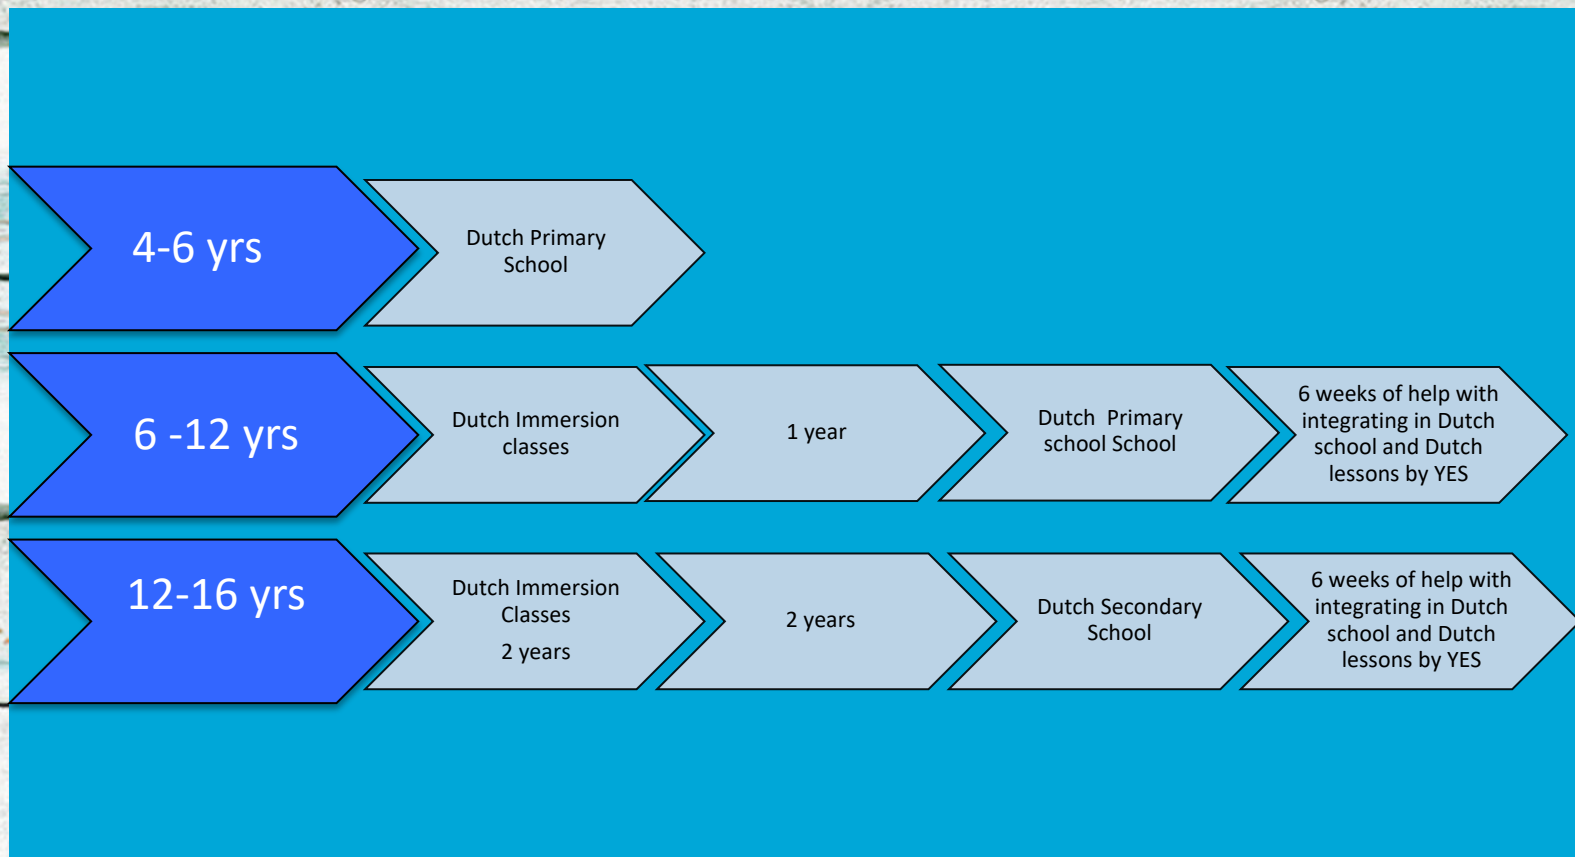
4-6 yrs

Dutch Primary School

6 -12 yrs

Dutch Immersion classes

1 year

Dutch  Primary school School

6 weeks of help with integrating in Dutch school and Dutch lessons by YES

12-16 yrs

Dutch Immersion Classes

2 years

2 years

Dutch Secondary School

6 weeks of help with integrating in Dutch school and Dutch lessons by YES